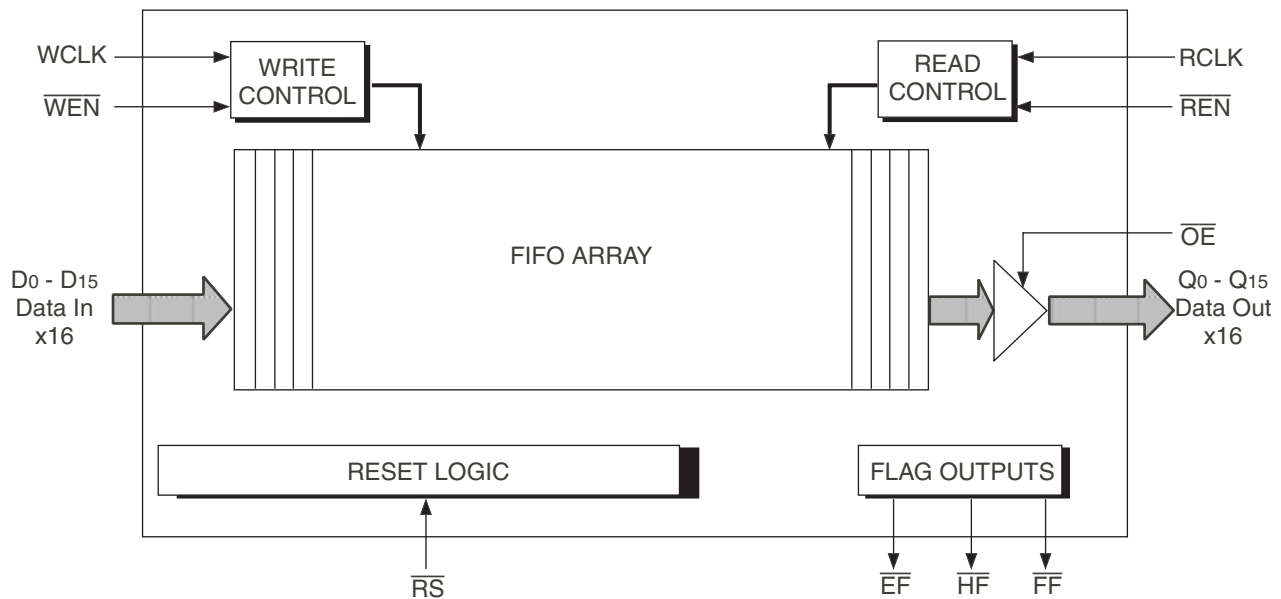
WCLK
$\overline{WEN}$
WRITE CONTROL
READ CONTROL
RCLK
$\overline{REN}$
FIFO ARRAY
$\overline{OE}$
$D_0$ - $D_{15}$
Data In
x16
$Q_0$ - $Q_{15}$
Data Out
x16
RESET LOGIC
FLAG OUTPUTS
$\overline{RS}$
$\overline{EF}$
$\overline{HF}$
$\overline{FF}$